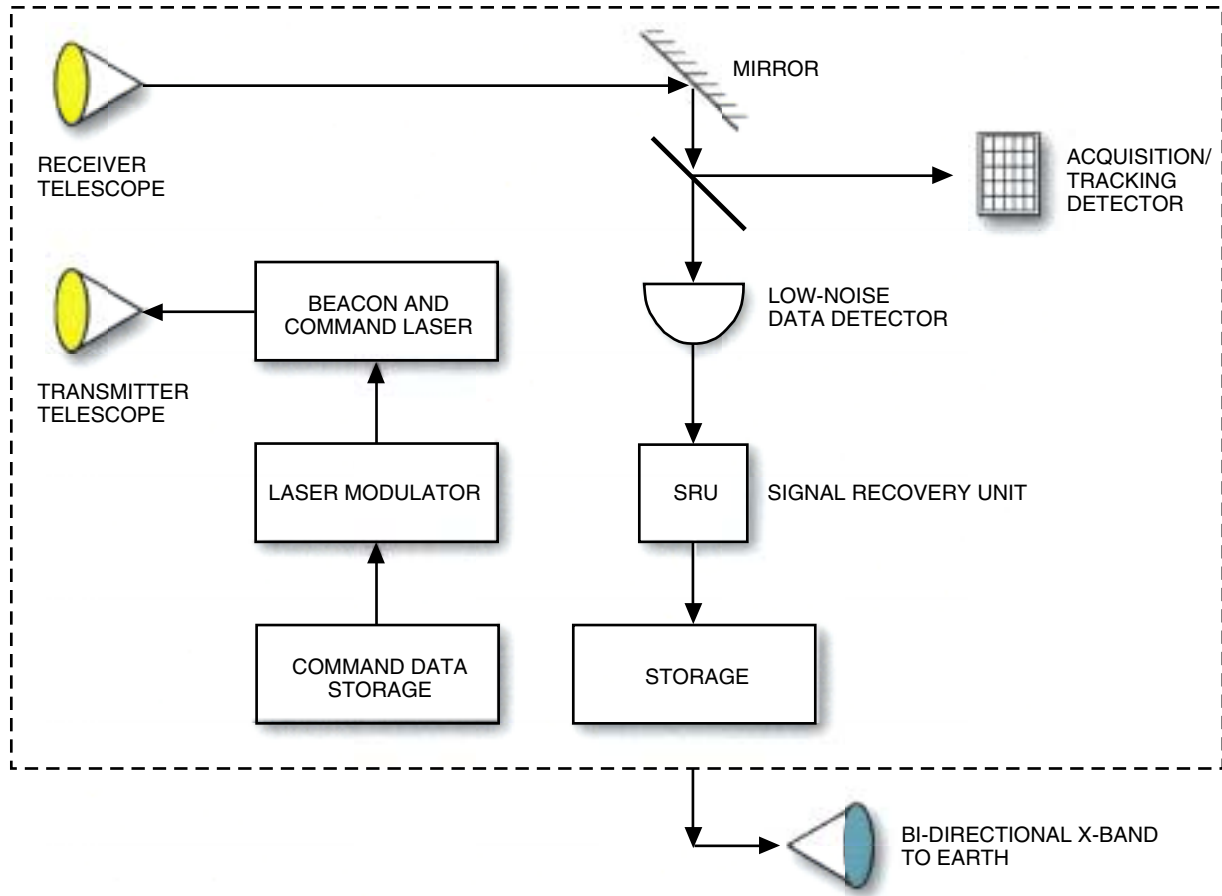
RECEIVER TELESCOPE

MIRROR

ACQUISITION/ TRACKING DETECTOR

TRANSMITTER TELESCOPE

BEACON AND COMMAND LASER

LOW-NOISE DATA DETECTOR

LASER MODULATOR

SRU

SIGNAL RECOVERY UNIT

COMMAND DATA STORAGE

STORAGE

BI-DIRECTIONAL X-BAND TO EARTH